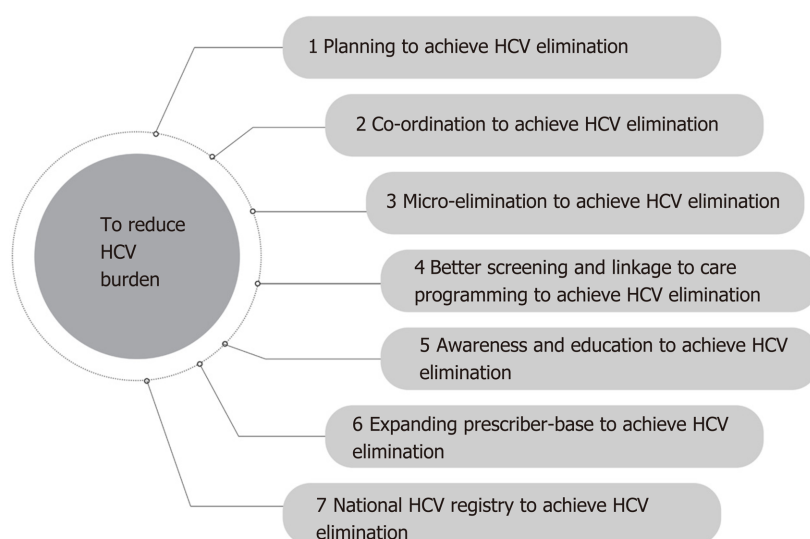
To reduce HCV burden

1 Planning to achieve HCV elimination

2 Co-ordination to achieve HCV elimination

3 Micro-elimination to achieve HCV elimination

4 Better screening and linkage to care programming to achieve HCV elimination

5 Awareness and education to achieve HCV elimination

6 Expanding prescriber-base to achieve HCV elimination

7 National HCV registry to achieve HCV elimination